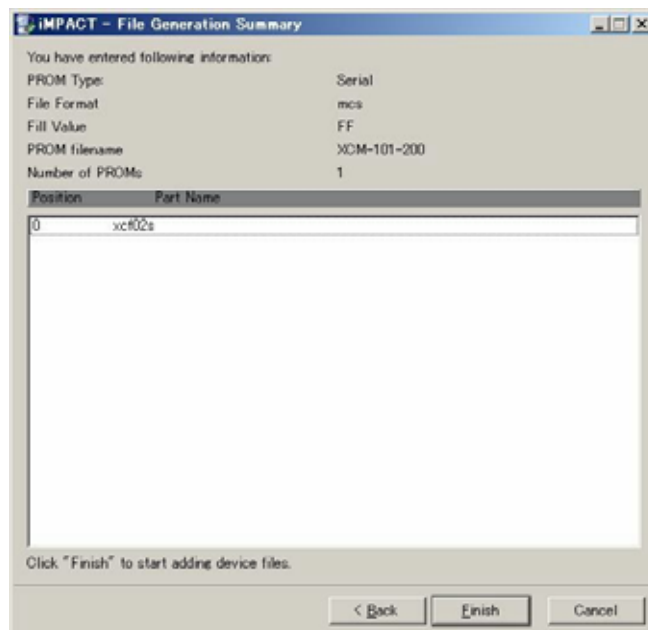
iMPACT - File Generation Summary

You have entered following information:

| | |
|---|---|
| PROM Type: | Serial |
| File Format | mcs |
| Fill Value | FF |
| PROM filename | XCM-101-200 |
| Number of PROMs | 1 |

| Position | Part Name |
|---|---|
| 0 | xcf02s |

Click "Finish" to start adding device files.

< Back
Finish
Cancel